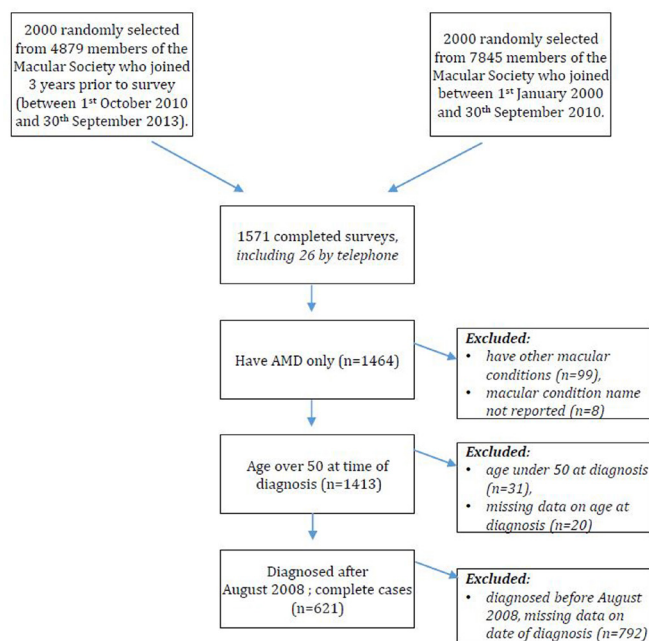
2000 randomly selected from 4879 members of the Macular Society who joined 3 years prior to survey (between 1$^{st}$ October 2010 and 30$^{th}$ September 2013).

2000 randomly selected from 7845 members of the Macular Society who joined between 1$^{st}$ January 2000 and 30$^{th}$ September 2010.

1571 completed surveys, *including 26 by telephone*

Have AMD only (n=1464)

***Excluded:***
- *have other macular conditions (n=99),*
- *macular condition name not reported (n=8)*

Age over 50 at time of diagnosis (n=1413)

***Excluded:***
- *age under 50 at diagnosis (n=31),*
- *missing data on age at diagnosis (n=20)*

Diagnosed after August 2008 ; complete cases (n=621)

***Excluded:***
- *diagnosed before August 2008, missing data on date of diagnosis (n=792)*